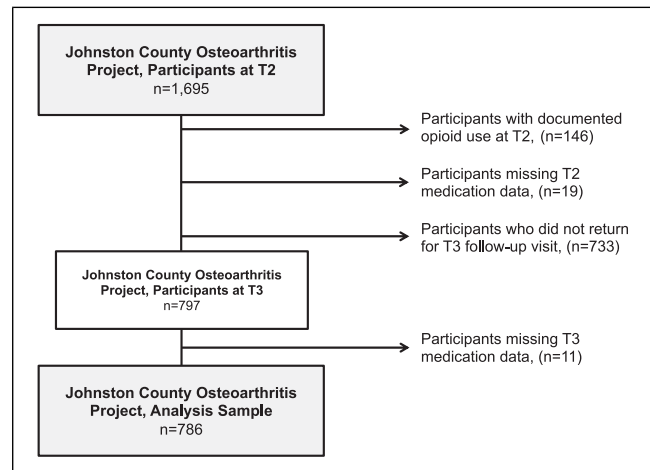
Johnston County Osteoarthritis Project, Participants at T2
n=1,695

Participants with documented opioid use at T2, (n=146)

Participants missing T2 medication data, (n=19)

Participants who did not return for T3 follow-up visit, (n=733)

Johnston County Osteoarthritis Project, Participants at T3
n=797

Participants missing T3 medication data, (n=11)

Johnston County Osteoarthritis Project, Analysis Sample
n=786